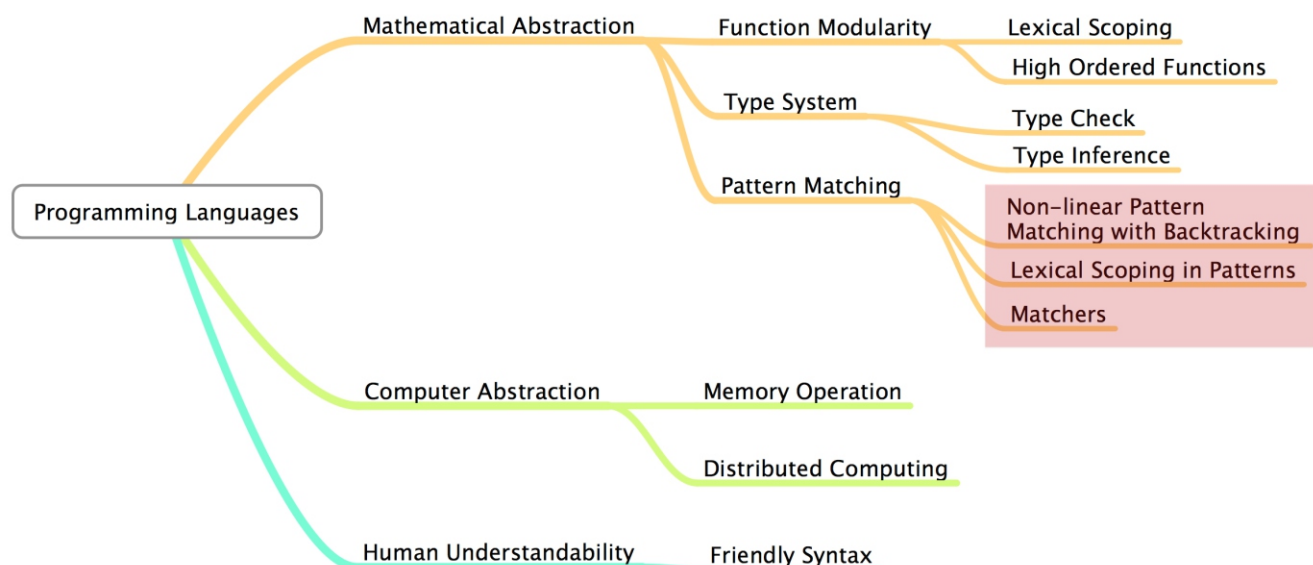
Programming Languages

Mathematical Abstraction

Function Modularity

Lexical Scoping

High Ordered Functions

Type System

Type Check

Type Inference

Pattern Matching

Non-linear Pattern Matching with Backtracking

Lexical Scoping in Patterns

Matchers

Computer Abstraction

Memory Operation

Distributed Computing

Human Understandability

Friendly Syntax